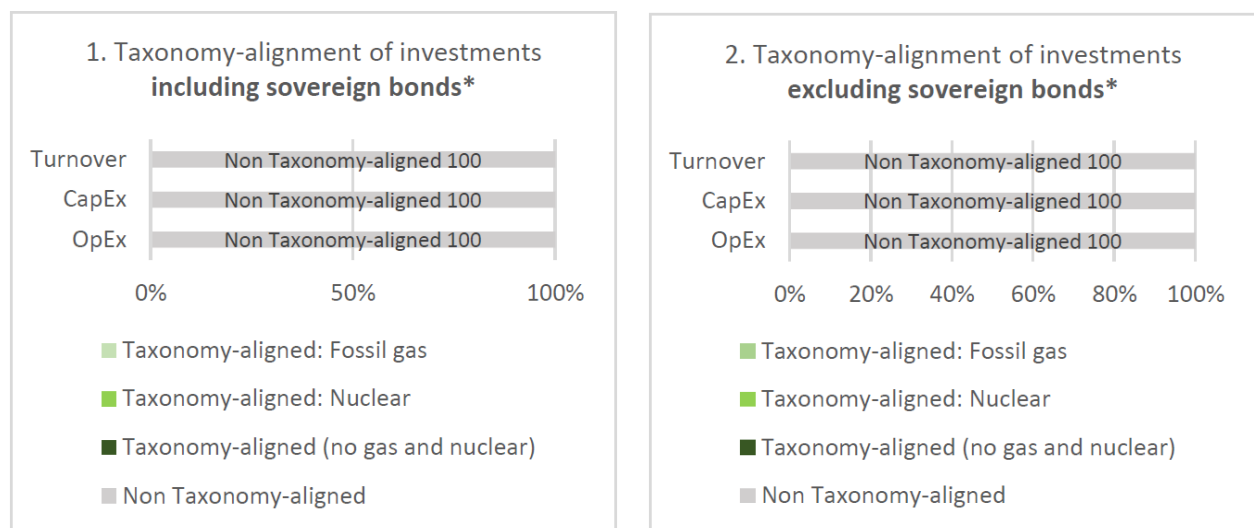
1. Taxonomy-alignment of investments
**including sovereign bonds***

Turnover
CapEx
OpEx

Non Taxonomy-aligned 100
Non Taxonomy-aligned 100
Non Taxonomy-aligned 100

0%
50%
100%

Taxonomy-aligned: Fossil gas
Taxonomy-aligned: Nuclear
Taxonomy-aligned (no gas and nuclear)
Non Taxonomy-aligned

2. Taxonomy-alignment of investments
**excluding sovereign bonds***

Turnover
CapEx
OpEx

Non Taxonomy-aligned 100
Non Taxonomy-aligned 100
Non Taxonomy-aligned 100

0%
20%
40%
60%
80%
100%

Taxonomy-aligned: Fossil gas
Taxonomy-aligned: Nuclear
Taxonomy-aligned (no gas and nuclear)
Non Taxonomy-aligned